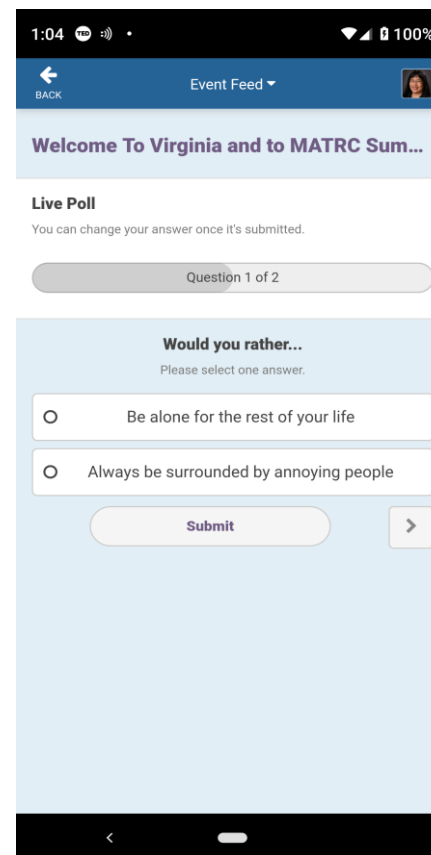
1:04 100%

BACK

Event Feed

Welcome To Virginia and to MATRC Sum...

Live Poll

You can change your answer once it's submitted.

Question 1 of 2

Would you rather...

Please select one answer.

Be alone for the rest of your life

Always be surrounded by annoying people

Submit